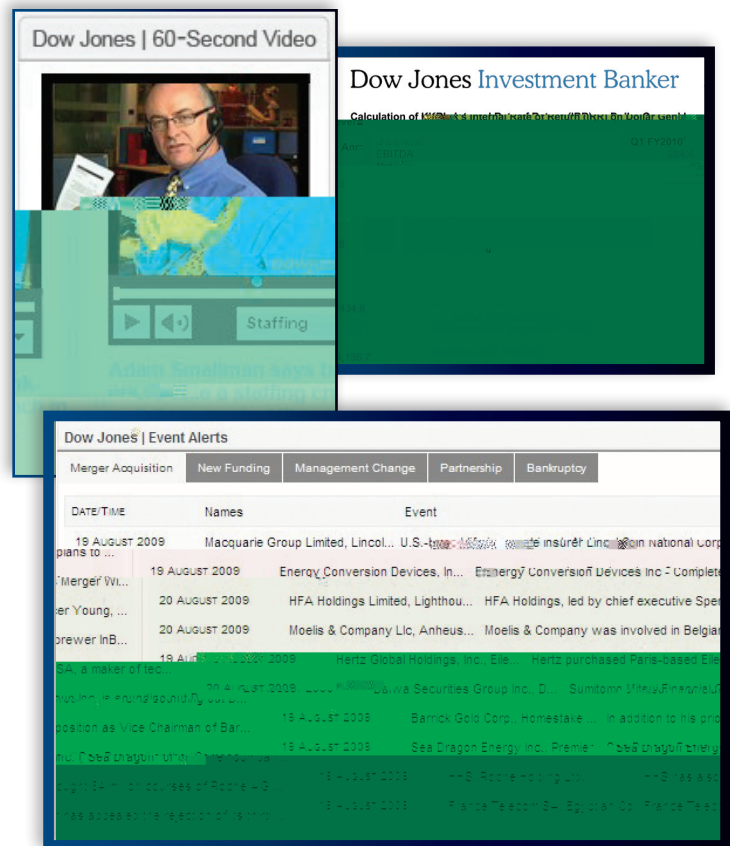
Dow Jones | 60-Second Video

Staffing

Adam Smallman says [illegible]

Dow Jones Investment Banker

Calculation of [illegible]

Q1 FY2010

EBITDA

Dow Jones | Event Alerts

Merger Acquisition | New Funding | Management Change | Partnership | Bankruptcy

| DATE/TIME | Names | Event |
|---|---|---|
| 19 AUGUST 2009 | Macquarie Group Limited, Lincol... | U.S.-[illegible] insurer Lincoln National Corp |
| 19 AUGUST 2009 | Energy Conversion Devices, In... | Energy Conversion Devices Inc - Complete |
| 20 AUGUST 2009 | HFA Holdings Limited, Lighthou... | HFA Holdings, led by chief executive Spe |
| 20 AUGUST 2009 | Moelis & Company Llc, Anheus... | Moelis & Company was involved in Belgian |
| 19 AUGUST 2009 | Hertz Global Holdings, Inc., Elle... | Hertz purchased Paris-based Elle |
| 20 AUGUST 2009 | Daiwa Securities Group Inc., D... | Sumitomo Mitsui Financial |
| 19 AUGUST 2009 | Barrick Gold Corp., Homestake... | In addition to his pri |
| 19 AUGUST 2009 | Sea Dragon Energy Inc., Premier... | Sea Dragon Energy |
| 19 AUGUST 2009 | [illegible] Roche Holding Ltd | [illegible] |
| 19 AUGUST 2009 | France Telecom SA, Egyptian Co... | France Telec |

plans to ...
Merger Wi...
er Young, ...
brewer InB...
SA, a maker of tec...
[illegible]
position as Vice Chairman of Bar...
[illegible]
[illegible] of Roche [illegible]
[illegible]